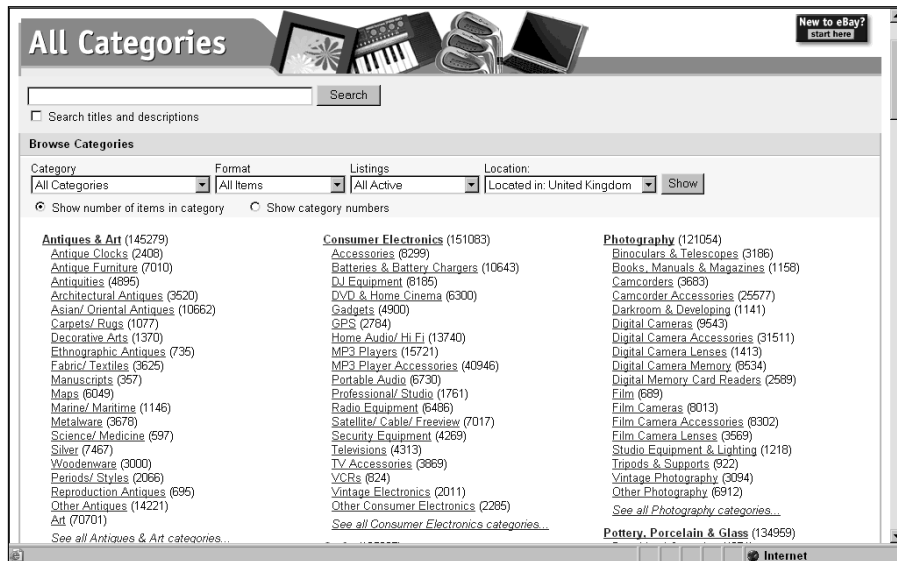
All Categories

New to eBay? start here

Search

Search titles and descriptions

Browse Categories

Category
All Categories

Format
All Items

Listings
All Active

Location:
Located in: United Kingdom

Show

Show number of items in category
Show category numbers

Antiques & Art (145279)
Antique Clocks (2408)
Antique Furniture (7010)
Antiquities (4895)
Architectural Antiques (3520)
Asian/ Oriental Antiques (10662)
Carpets/ Rugs (1077)
Decorative Arts (1370)
Ethnographic Antiques (735)
Fabric/ Textiles (3625)
Manuscripts (357)
Maps (6049)
Marine/ Maritime (1146)
Metalware (3678)
Science/ Medicine (597)
Silver (7467)
Woodenware (3000)
Periods/ Styles (2066)
Reproduction Antiques (695)
Other Antiques (14221)
Art (70701)
See all Antiques & Art categories...

Consumer Electronics (151083)
Accessories (8299)
Batteries & Battery Chargers (10643)
DJ Equipment (8185)
DVD & Home Cinema (6300)
Gadgets (4900)
GPS (2784)
Home Audio/ Hi Fi (13740)
MP3 Players (15721)
MP3 Player Accessories (40946)
Portable Audio (6730)
Professional/ Studio (1761)
Radio Equipment (6486)
Satellite/ Cable/ Freeview (7017)
Security Equipment (4269)
Televisions (4313)
TV Accessories (3869)
VCRs (824)
Vintage Electronics (2011)
Other Consumer Electronics (2285)
See all Consumer Electronics categories...

Photography (121054)
Binoculars & Telescopes (3186)
Books, Manuals & Magazines (1158)
Camcorders (3683)
Camcorder Accessories (25577)
Darkroom & Developing (1141)
Digital Cameras (9543)
Digital Camera Accessories (31511)
Digital Camera Lenses (1413)
Digital Camera Memory (8534)
Digital Memory Card Readers (2589)
Film (689)
Film Cameras (8013)
Film Camera Accessories (8302)
Film Camera Lenses (3569)
Studio Equipment & Lighting (1218)
Tripods & Supports (922)
Vintage Photography (3094)
Other Photography (6912)
See all Photography categories...

Pottery, Porcelain & Glass (134959)

Internet